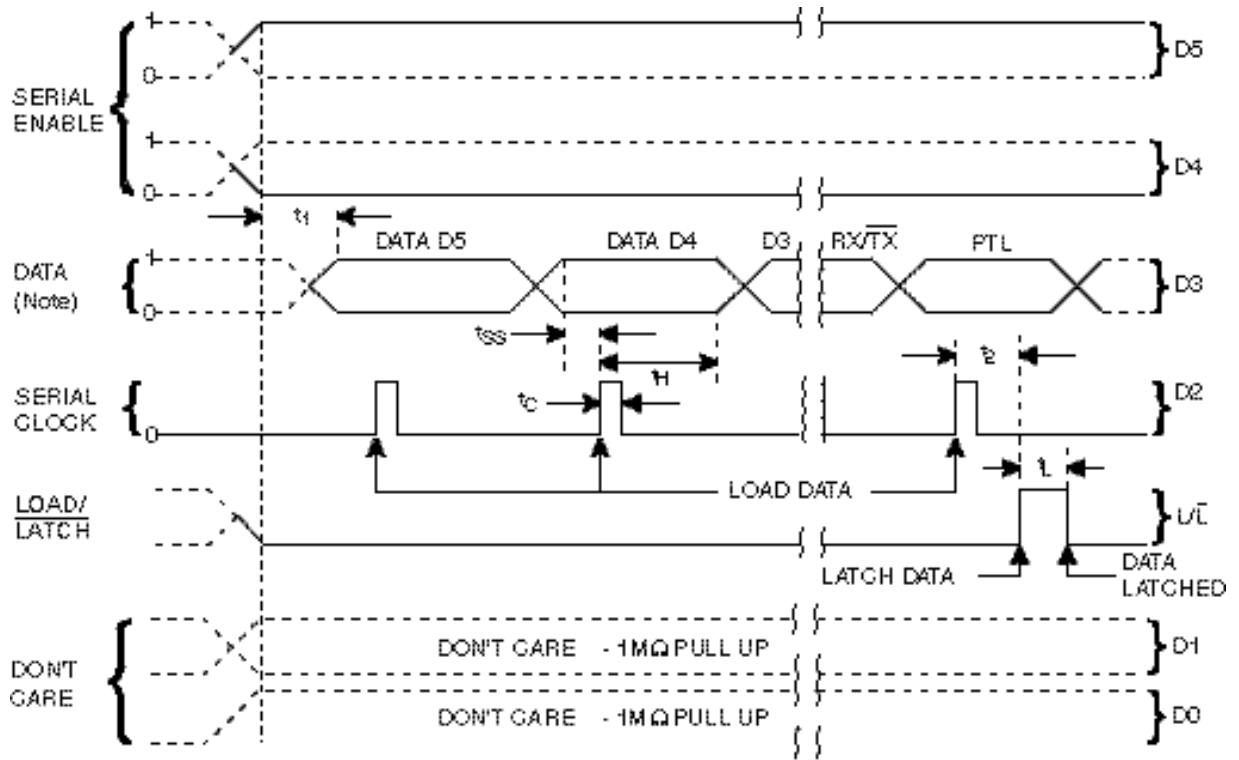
SERIAL ENABLE

1

0

1

0

D5

D4

$t_1$

DATA D5

DATA D4

D3

RX/$\overline{TX}$

PTL

DATA (Note)

1

0

D3

$t_{SS}$

$t_H$

$t_2$

SERIAL CLOCK

0

$t_C$

D2

LOAD DATA

$t_L$

$\overline{LOAD/LATCH}$

L/$\overline{L}$

LATCH DATA

DATA LATCHED

DON'T CARE

DON'T CARE - 1MΩ PULL UP

D1

DON'T CARE - 1MΩ PULL UP

D0